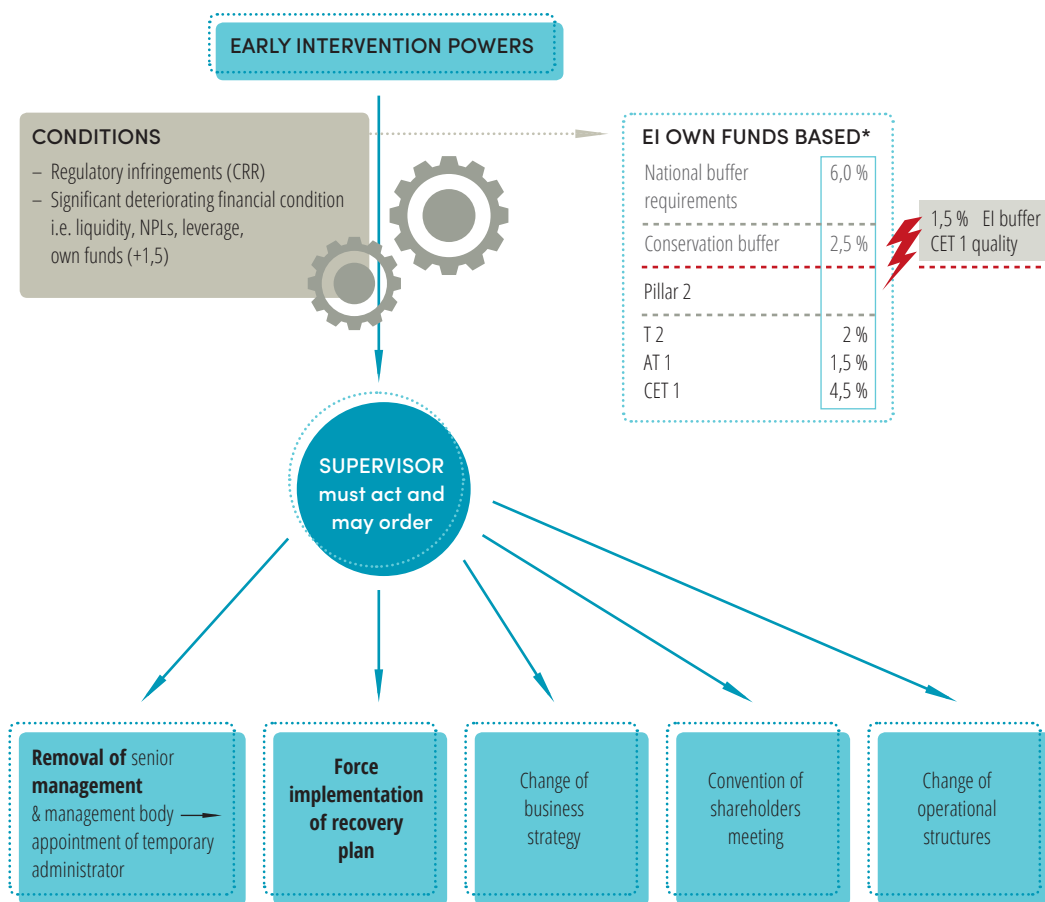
EARLY INTERVENTION POWERS

CONDITIONS
– Regulatory infringements (CRR)
– Significant deteriorating financial condition i.e. liquidity, NPLs, leverage, own funds (+1,5)

EI OWN FUNDS BASED*

| | |
|---|---|
| National buffer requirements | 6,0 % |
| Conservation buffer | 2,5 % |
| Pillar 2 | |
| T 2 | 2 % |
| AT 1 | 1,5 % |
| CET 1 | 4,5 % |

1,5 % EI buffer
CET 1 quality

SUPERVISOR must act and may order

**Removal of** senior **management** & management body → appointment of temporary administrator

**Force implementation of recovery plan**

Change of business strategy

Convention of shareholders meeting

Change of operational structures